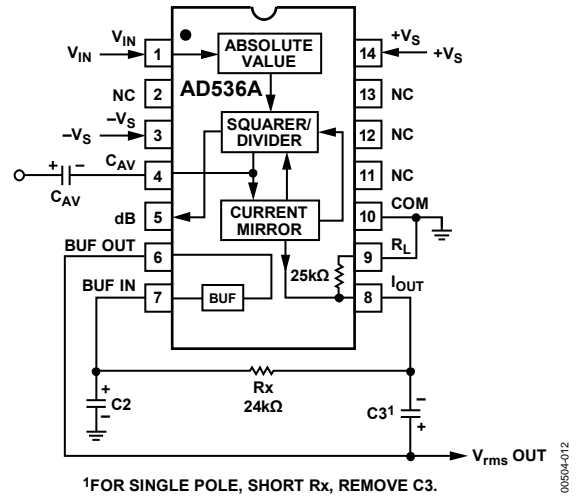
$V_{IN}$ $V_{IN}$ 1 ABSOLUTE VALUE 14 $+V_S$ $+V_S$

NC 2 AD536A 13 NC

$-V_S$ $-V_S$ 3 SQUARER/ DIVIDER 12 NC

+ – $C_{AV}$ 4 11 NC

$C_{AV}$

dB 5 CURRENT MIRROR 10 COM

BUF OUT 6 9 $R_L$

25kΩ

BUF IN 7 BUF 8 $I_{OUT}$

Rx 24kΩ

+ C2

$C3^1$ – +

$V_{rms}$ OUT

00504-012

$^1$FOR SINGLE POLE, SHORT Rx, REMOVE C3.